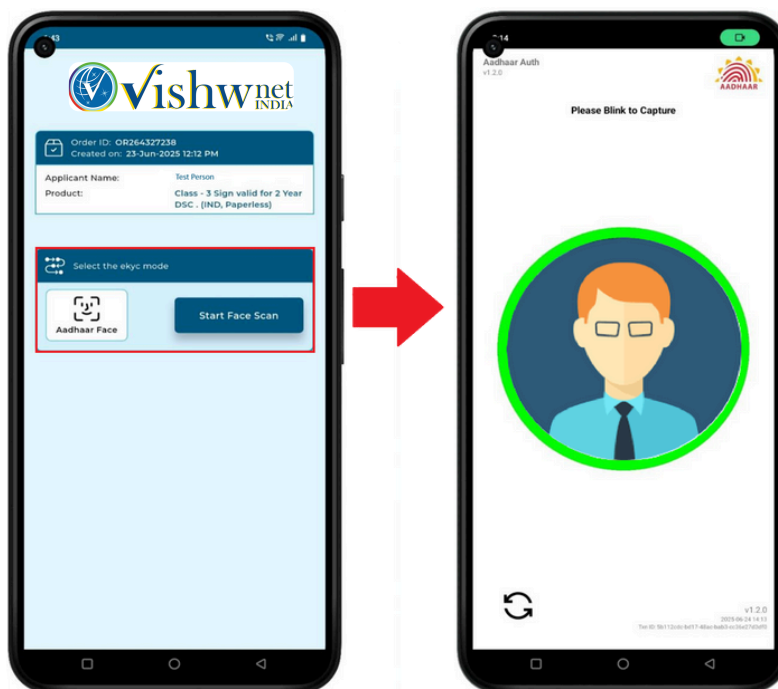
:43

vishwnet
INDIA

Order ID: OR264327238
Created on: 23-Jun-2025 12:12 PM

| Applicant Name: | Test Person |
|---|---|
| Product: | Class - 3 Sign valid for 2 Year DSC . (IND, Paperless) |

Select the ekyc mode

Aadhaar Face

Start Face Scan

:14

Aadhaar Auth
v1.2.0

AADHAAR

Please Blink to Capture

v1.2.0
2025-06-24 14:13
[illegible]